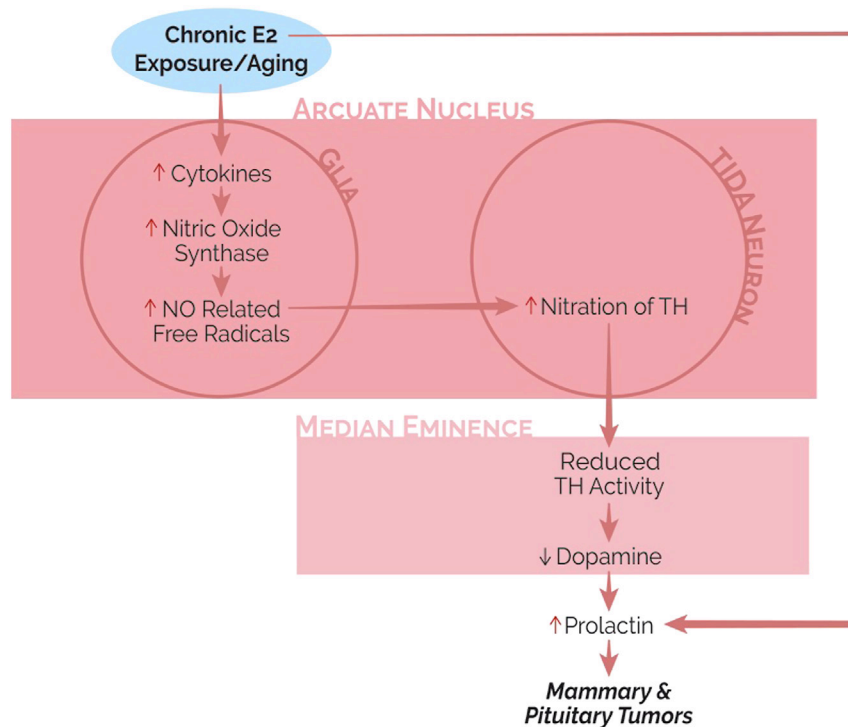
Chronic E2 Exposure/Aging

ARCUATE NUCLEUS

GLIA

↑ Cytokines

↑ Nitric Oxide Synthase

↑ NO Related Free Radicals

TIDA NEURON

↑ Nitration of TH

MEDIAN EMINENCE

Reduced TH Activity

↓ Dopamine

↑ Prolactin

*Mammary & Pituitary Tumors*